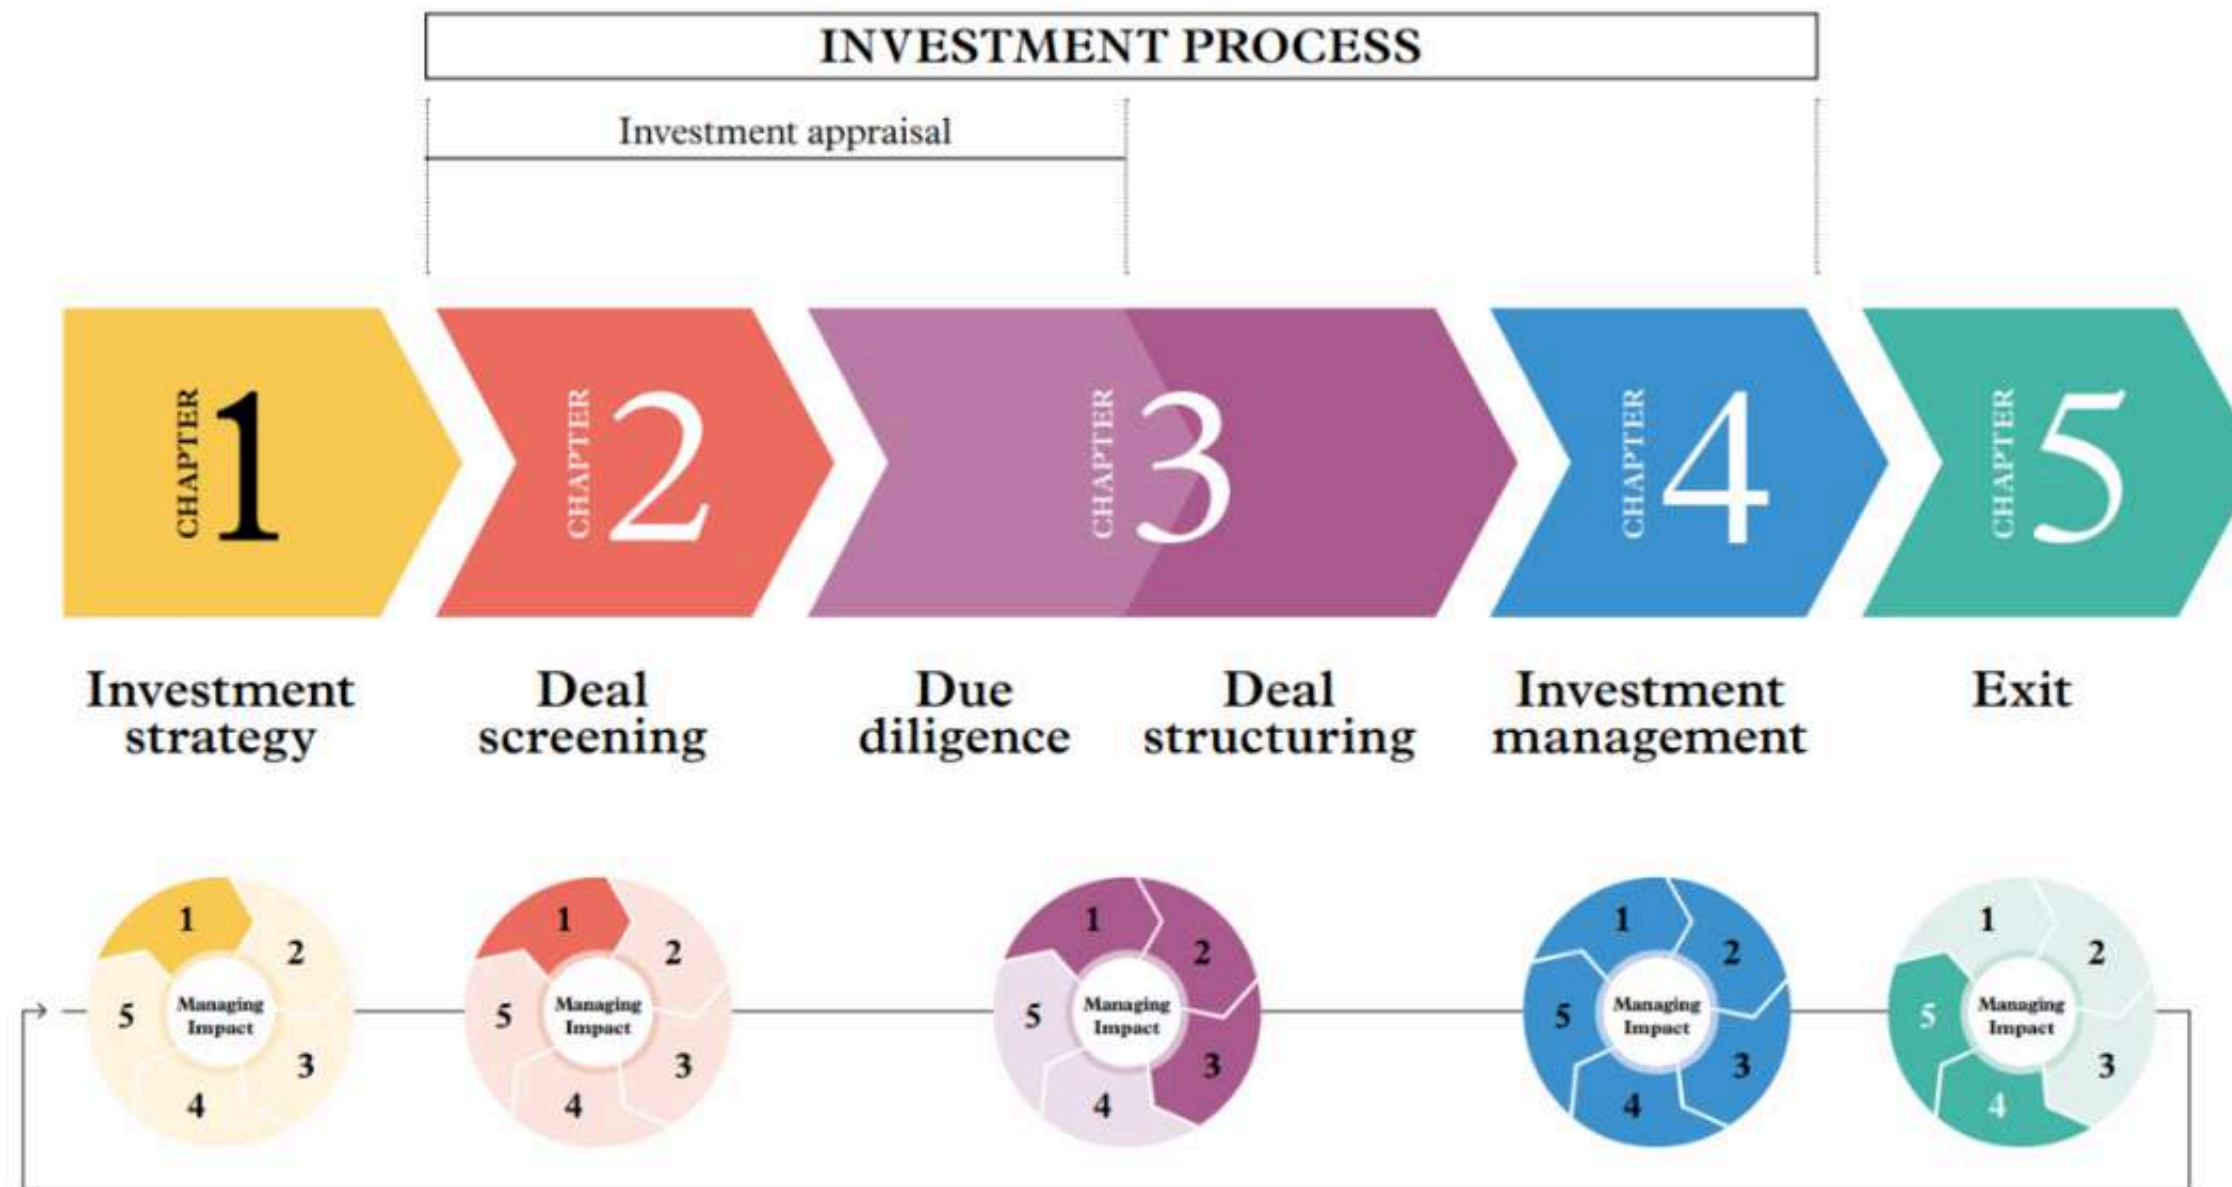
INVESTMENT PROCESS

Investment appraisal

CHAPTER 1

CHAPTER 2

CHAPTER 3

CHAPTER 4

CHAPTER 5

Investment strategy

Deal screening

Due diligence

Deal structuring

Investment management

Exit

1 2 3 4 5 Managing Impact

1 2 3 4 5 Managing Impact

1 2 3 4 5 Managing Impact

1 2 3 4 5 Managing Impact

1 2 3 4 5 Managing Impact